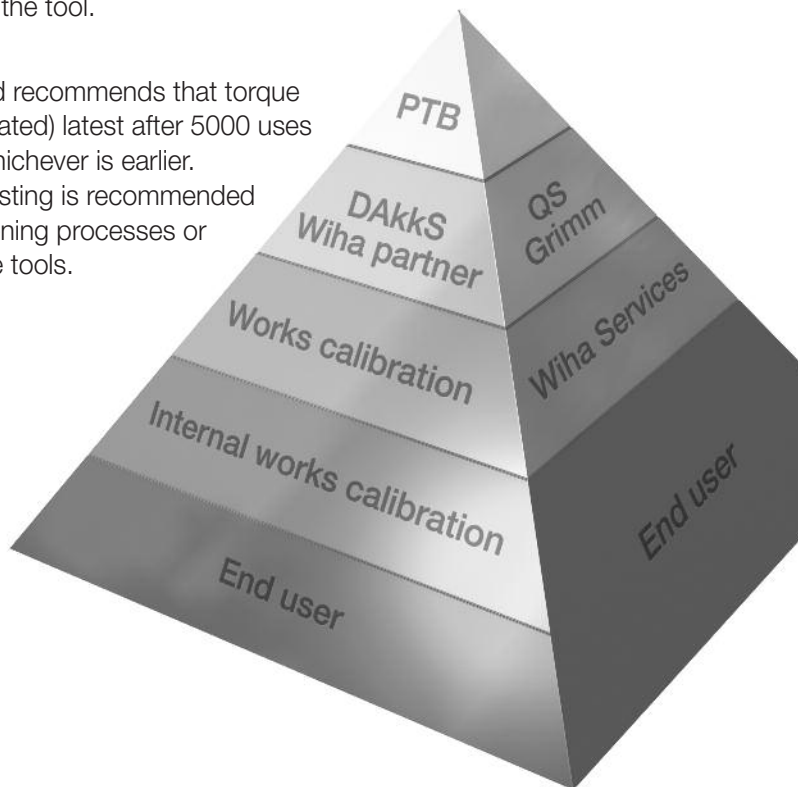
the tool.

d recommends that torque ated) latest after 5000 uses hichever is earlier. sting is recommended ning processes or e tools.

PTB

DAkkS Wiha partner

Works calibration

Internal works calibration

End user

QS Grimm

Wiha Services

End user